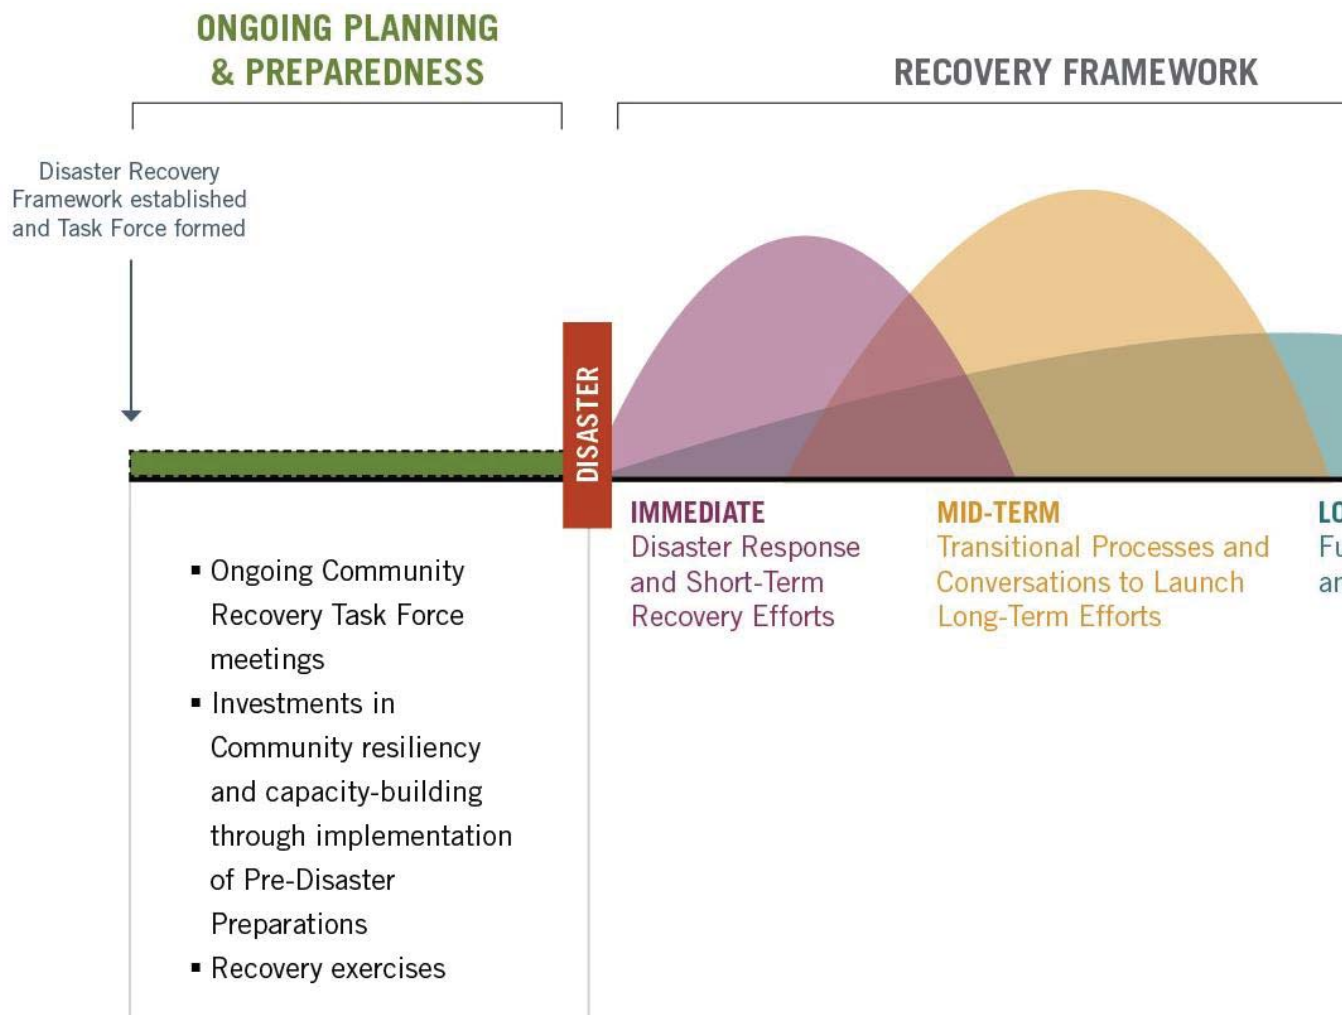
ONGOING PLANNING & PREPAREDNESS

RECOVERY FRAMEWORK

Disaster Recovery Framework established and Task Force formed

DISASTER

IMMEDIATE
Disaster Response and Short-Term Recovery Efforts

MID-TERM
Transitional Processes and Conversations to Launch Long-Term Efforts

LO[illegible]
Fu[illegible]
an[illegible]

- Ongoing Community Recovery Task Force meetings
- Investments in Community resiliency and capacity-building through implementation of Pre-Disaster Preparations
- Recovery exercises